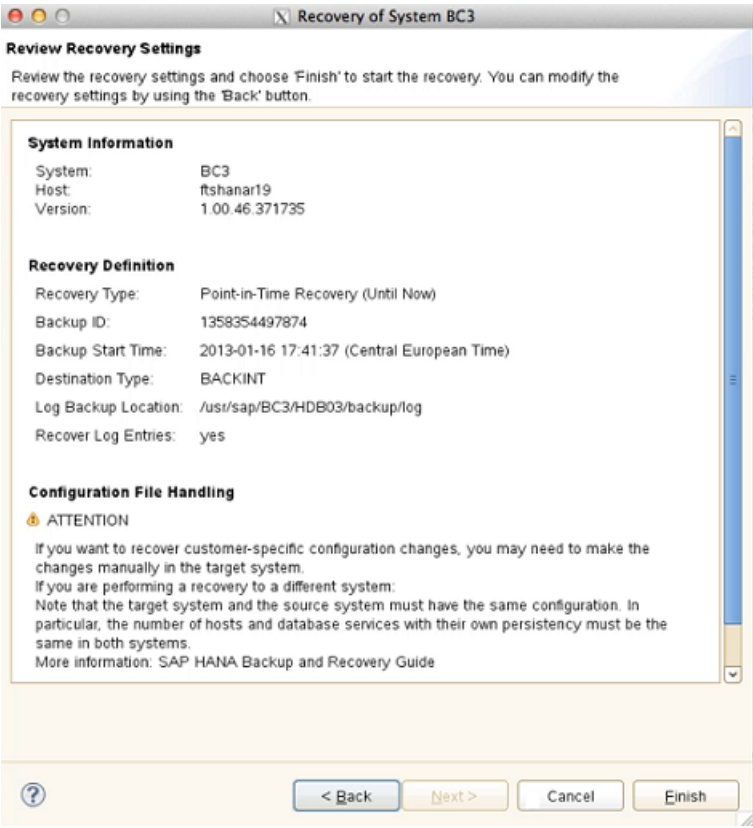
Recovery of System BC3

Review Recovery Settings

Review the recovery settings and choose 'Finish' to start the recovery. You can modify the recovery settings by using the 'Back' button.

System Information

| System: | BC3 |
|---|---|
| Host: | ftshanar19 |
| Version: | 1.00.46.371735 |

Recovery Definition

| Recovery Type: | Point-in-Time Recovery (Until Now) |
|---|---|
| Backup ID: | 1358354497874 |
| Backup Start Time: | 2013-01-16 17:41:37 (Central European Time) |
| Destination Type: | BACKINT |
| Log Backup Location: | /usr/sap/BC3/HDB03/backup/log |
| Recover Log Entries: | yes |

Configuration File Handling

ATTENTION

If you want to recover customer-specific configuration changes, you may need to make the changes manually in the target system.
If you are performing a recovery to a different system:
Note that the target system and the source system must have the same configuration. In particular, the number of hosts and database services with their own persistency must be the same in both systems.
More information: SAP HANA Backup and Recovery Guide

?

< Back

Next >

Cancel

Finish